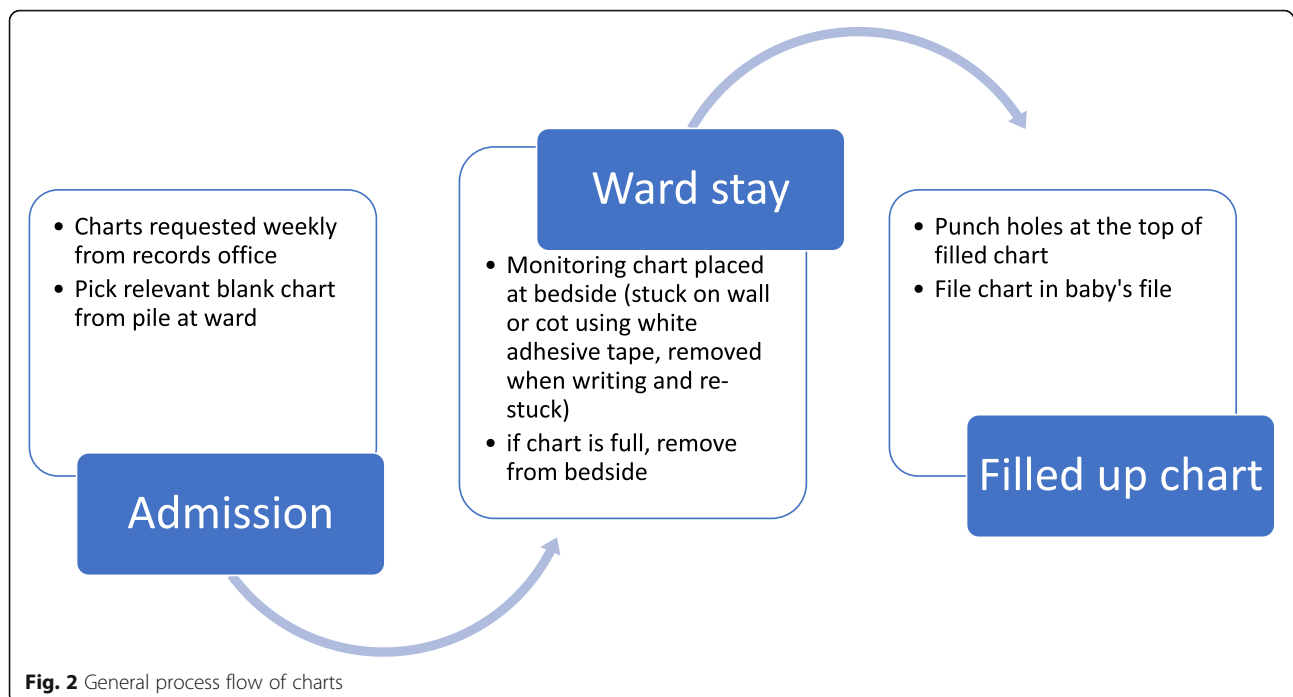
• Charts requested weekly from records office
• Pick relevant blank chart from pile at ward

Admission

Ward stay

• Monitoring chart placed at bedside (stuck on wall or cot using white adhesive tape, removed when writing and re-stuck)
• if chart is full, remove from bedside

• Punch holes at the top of filled chart
• File chart in baby's file

Filled up chart

Fig. 2 General process flow of charts